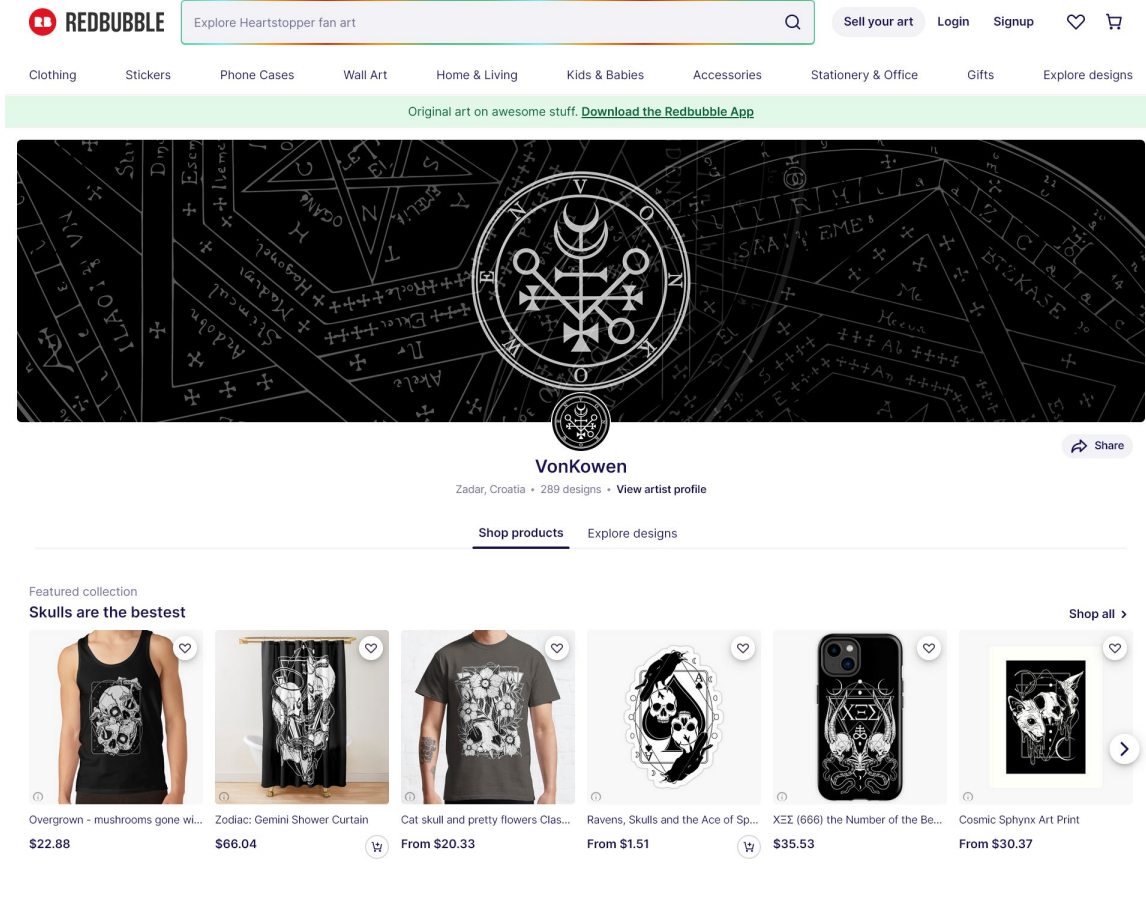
REDBUBBLE

Explore Heartstopper fan art

Sell your art Login Signup

Clothing Stickers Phone Cases Wall Art Home & Living Kids & Babies Accessories Stationery & Office Gifts Explore designs

Original art on awesome stuff. Download the Redbubble App

Share

VonKowen

Zadar, Croatia • 289 designs • View artist profile

Shop products Explore designs

Featured collection

Skulls are the bestest

Shop all

Overgrown - mushrooms gone wi...
$22.88

Zodiac: Gemini Shower Curtain
$66.04

Cat skull and pretty flowers Clas...
From $20.33

Ravens, Skulls and the Ace of Sp...
From $1.51

ΧΞΣ (666) the Number of the Be...
$35.53

Cosmic Sphynx Art Print
From $30.37